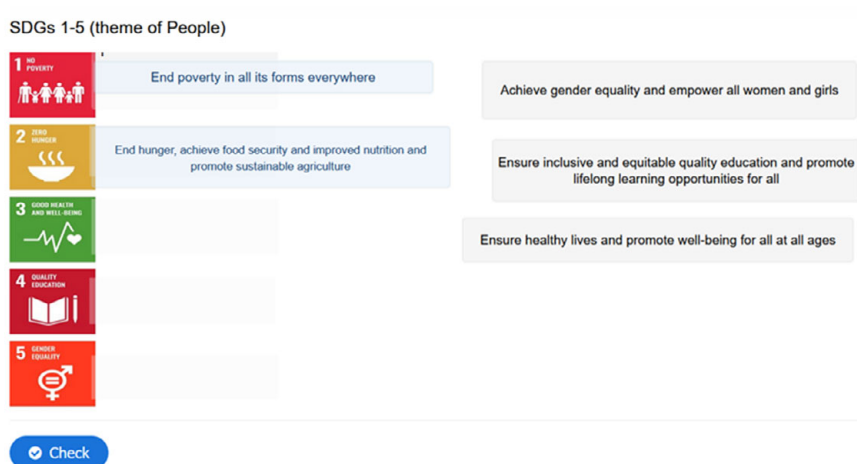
SDGs 1-5 (theme of People)

1 NO POVERTY

End poverty in all its forms everywhere

2 ZERO HUNGER

End hunger, achieve food security and improved nutrition and promote sustainable agriculture

3 GOOD HEALTH AND WELL-BEING

4 QUALITY EDUCATION

5 GENDER EQUALITY

Achieve gender equality and empower all women and girls

Ensure inclusive and equitable quality education and promote lifelong learning opportunities for all

Ensure healthy lives and promote well-being for all at all ages

Check